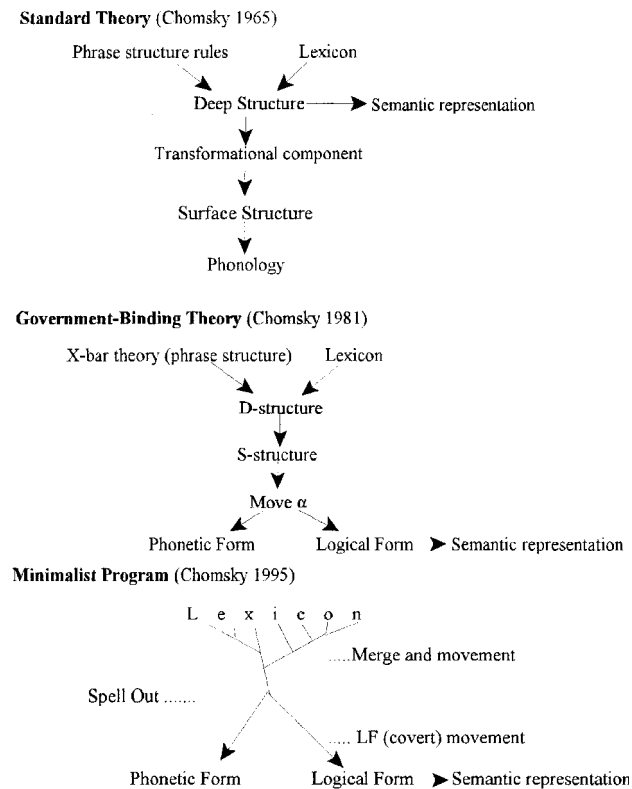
**Standard Theory** (Chomsky 1965)

Phrase structure rules

Lexicon

Deep Structure

Semantic representation

Transformational component

Surface Structure

Phonology

**Government-Binding Theory** (Chomsky 1981)

X-bar theory (phrase structure)

Lexicon

D-structure

S-structure

Move $\alpha$

Phonetic Form

Logical Form

Semantic representation

**Minimalist Program** (Chomsky 1995)

L e x i c o n

.....Merge and movement

Spell Out .......

..... LF (covert) movement

Phonetic Form

Logical Form

Semantic representation